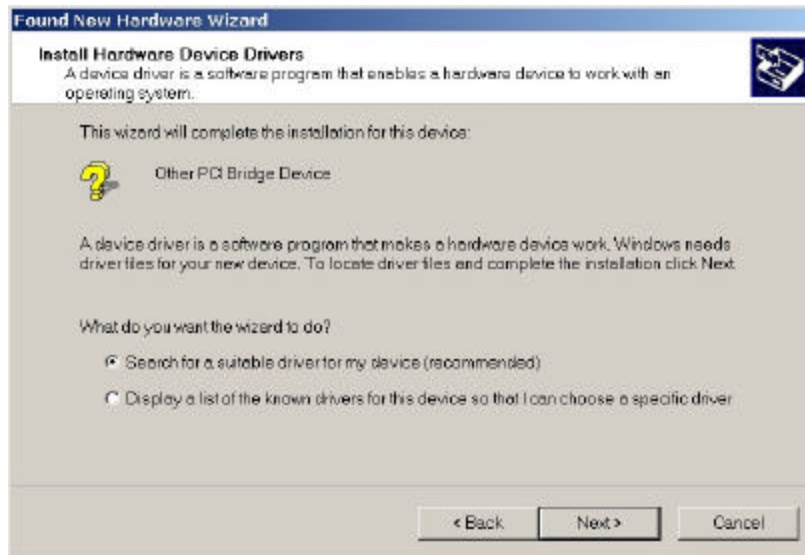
Found New Hardware Wizard

Install Hardware Device Drivers
A device driver is a software program that enables a hardware device to work with an operating system.

This wizard will complete the installation for this device:

Other PCI Bridge Device

A device driver is a software program that makes a hardware device work. Windows needs driver files for your new device. To locate driver files and complete the installation click Next.

What do you want the wizard to do?

Search for a suitable driver for my device (recommended)

Display a list of the known drivers for this device so that I can choose a specific driver

< Back
Next >
Cancel